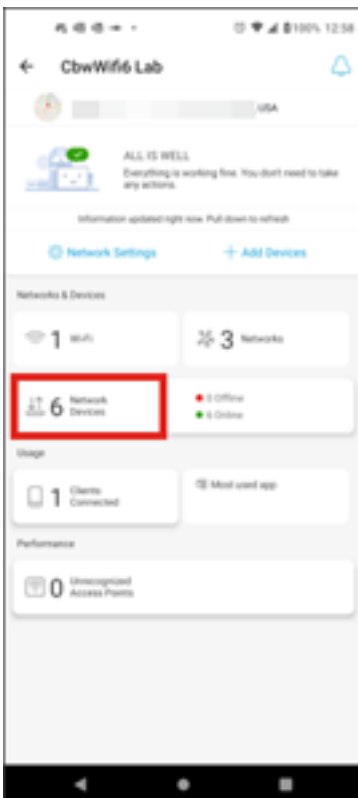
100% 12:58

CbwWifi6 Lab

USA

ALL IS WELL
Everything is working fine. You don't need to take any actions.

Information updated right now. Pull down to refresh

Network Settings
+ Add Devices

Networks & Devices

1 WiFi

3 Networks

6 Network Devices

0 Offline
6 Online

Usage

1 Clients Connected

Most used app

Performance

0 Unrecognized Access Points